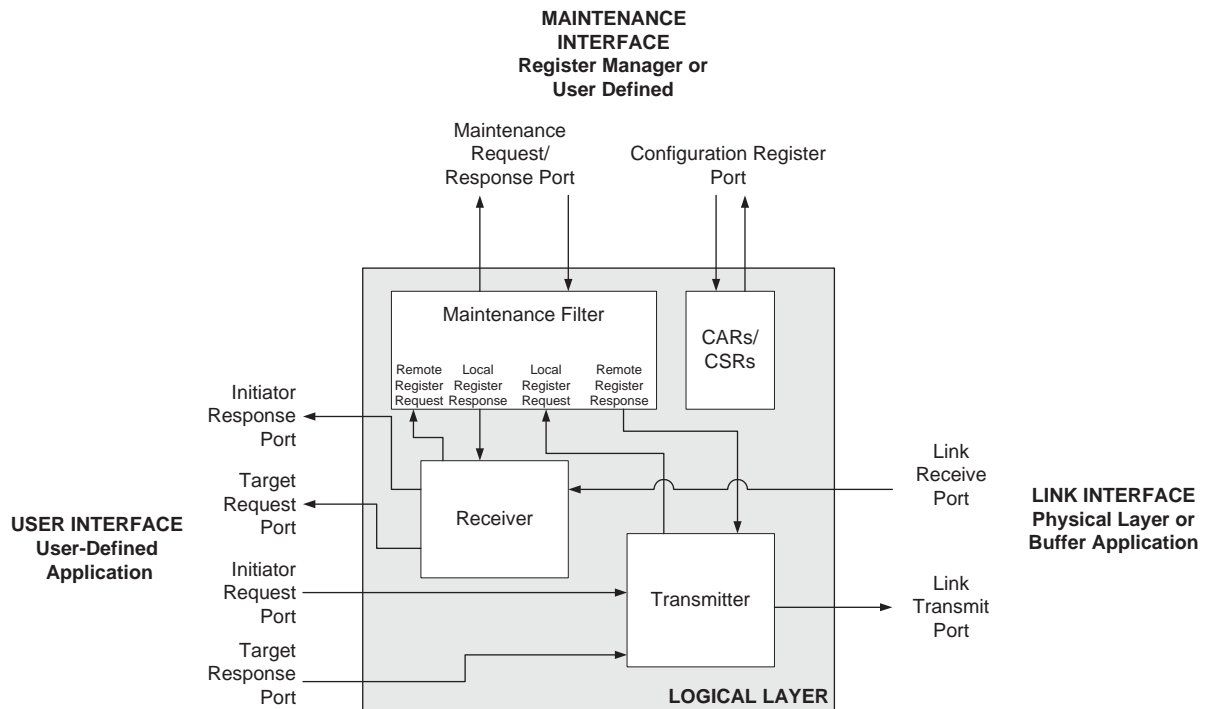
MAINTENANCE INTERFACE
Register Manager or User Defined

Maintenance Request/ Response Port

Configuration Register Port

Maintenance Filter

Remote Register Request

Local Register Response

Local Register Request

Remote Register Response

CARs/ CSRs

Initiator Response Port

Target Request Port

USER INTERFACE
User-Defined Application

Initiator Request Port

Target Response Port

Receiver

Transmitter

Link Receive Port

LINK INTERFACE
Physical Layer or Buffer Application

Link Transmit Port

LOGICAL LAYER